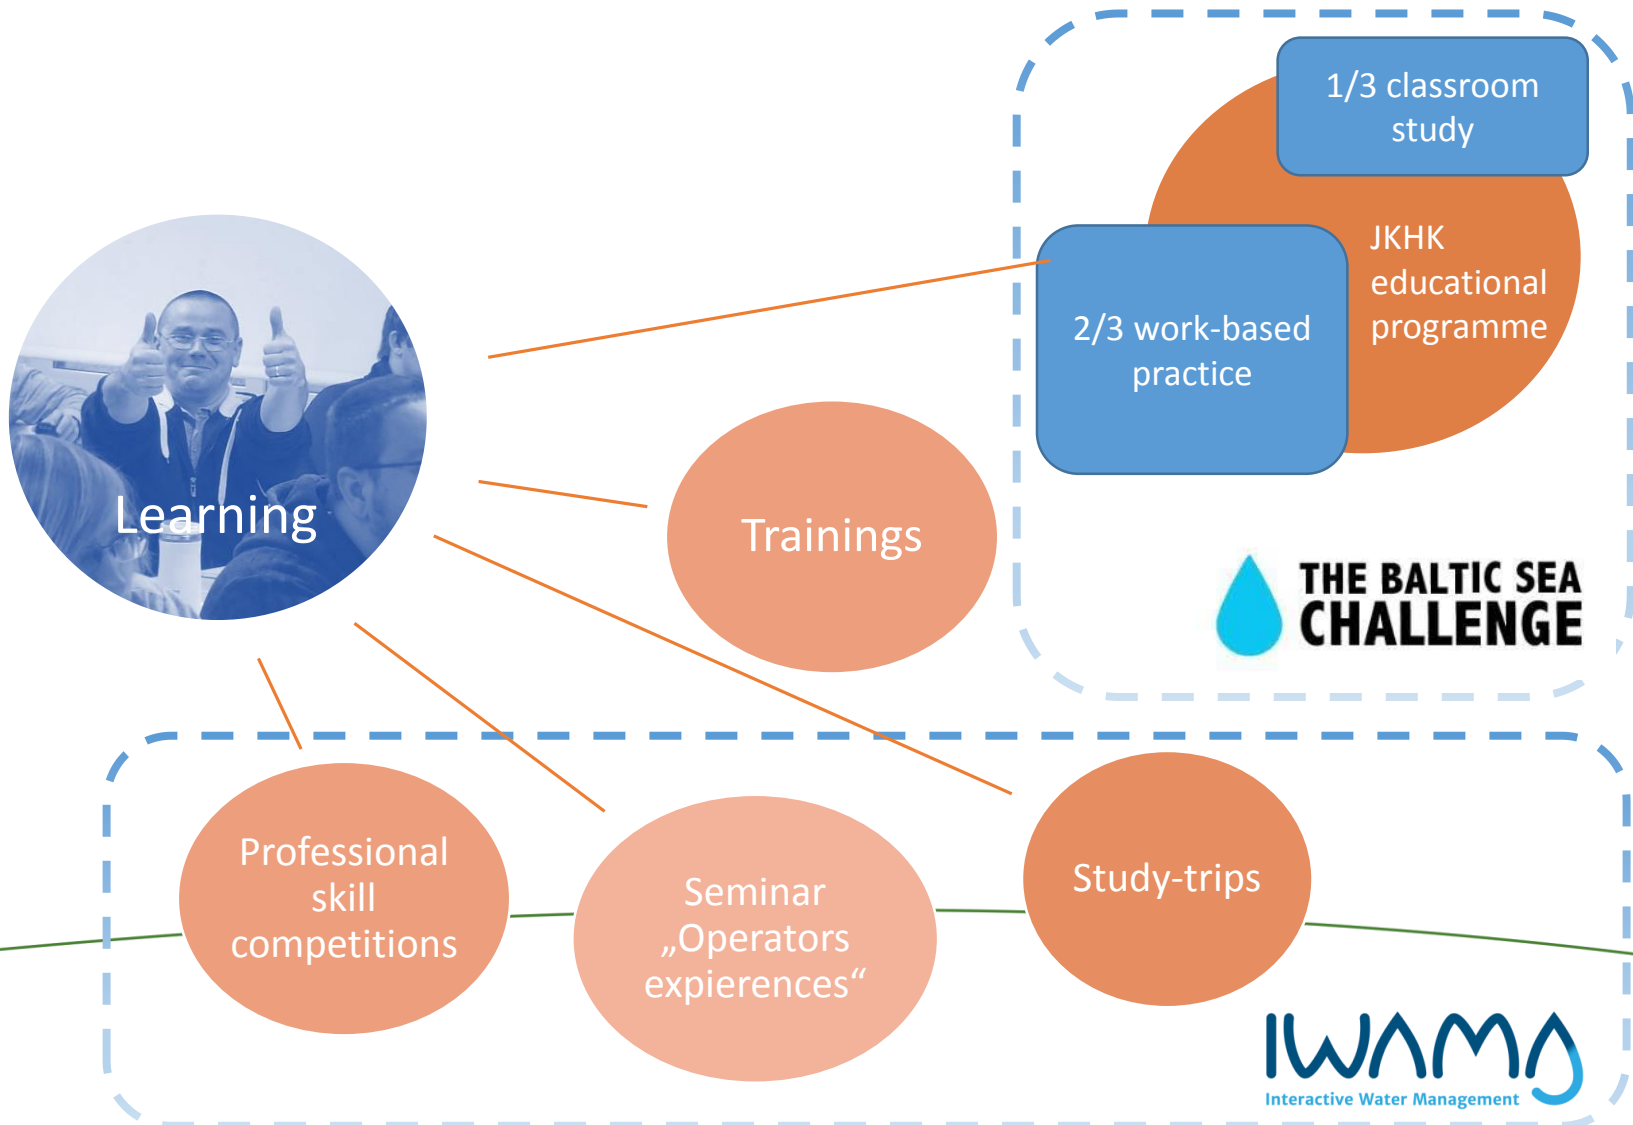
1/3 classroom study

JKHK educational programme

2/3 work-based practice

Learning

Trainings

THE BALTIC SEA CHALLENGE

Professional skill competitions

Seminar „Operators expiernces“

Study-trips

IWAMA
Interactive Water Management